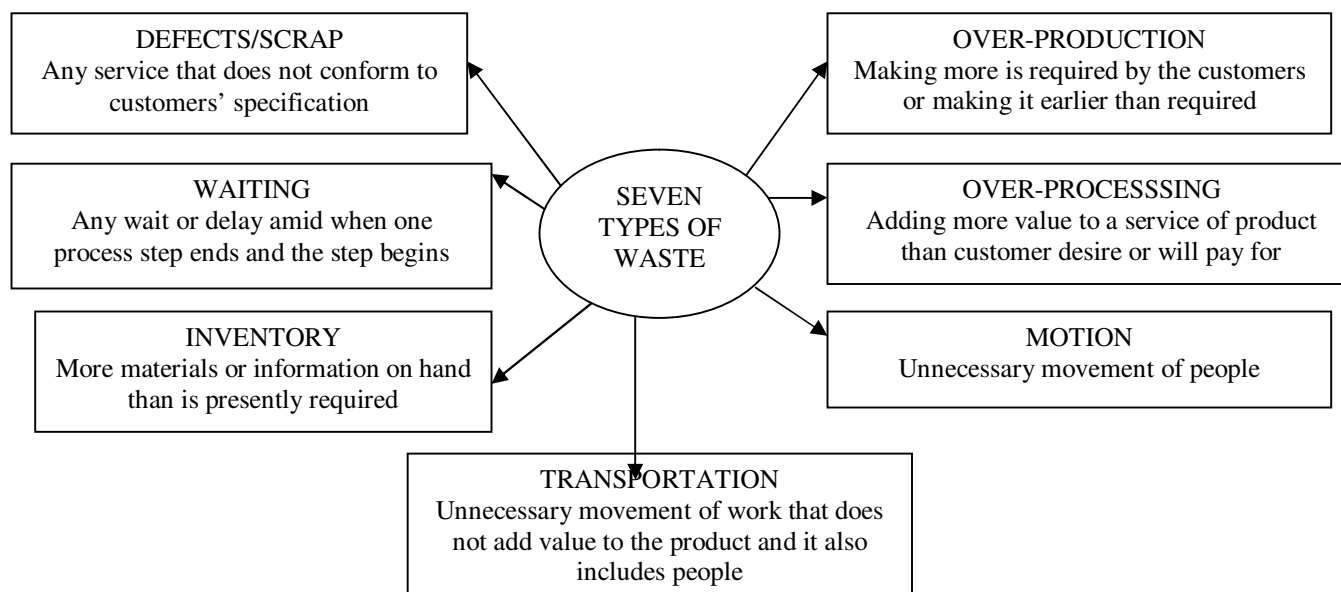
DEFECTS/SCRAP
Any service that does not conform to customers' specification

OVER-PRODUCTION
Making more is required by the customers or making it earlier than required

WAITING
Any wait or delay amid when one process step ends and the step begins

SEVEN TYPES OF WASTE

OVER-PROCESSSING
Adding more value to a service of product than customer desire or will pay for

INVENTORY
More materials or information on hand than is presently required

MOTION
Unnecessary movement of people

TRANSPORTATION
Unnecessary movement of work that does not add value to the product and it also includes people